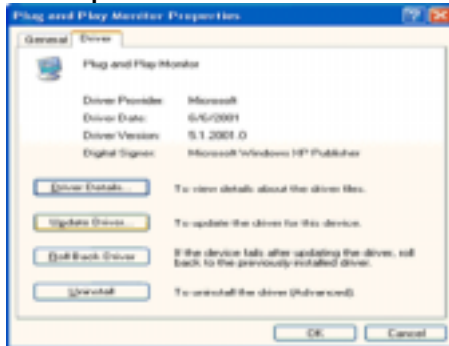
Plug and Play Monitor Properties

General Driver

Plug and Play Monitor

Driver Provider: Microsoft
Driver Date: 6/6/2001
Driver Version: 5.1.2001.0
Digital Signer: Microsoft Windows XP Publisher

Driver Details... To view details about the driver files.

Update Driver... To update the driver for this device.

Roll Back Driver If the device fails after updating the driver, roll back to the previously installed driver.

Uninstall To uninstall the driver (Advanced).

OK Cancel